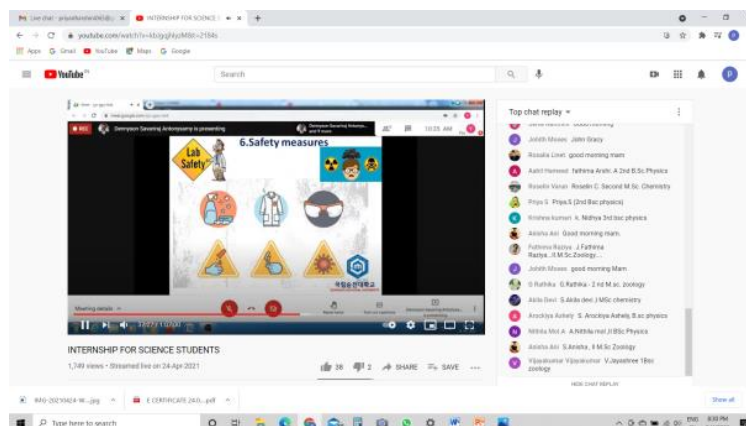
Live chat - priyadharshini | INTERNSHIP FOR SCIENCE | +

youtube.com/watch?v=

Apps Gmail YouTube Maps Google

YouTube IN

Search

Dennyson Savarraj Antonysamy is presenting

Lab Safety

6.Safety measures

Meeting details

INTERNSHIP FOR SCIENCE STUDENTS

1,749 views • Streamed live on 24-Apr-2021

38 2 SHARE SAVE

Top chat replay

Jobith Moses John Gracy

Rosalia Lovet good morning mam

Aabil Hameed fathima Arshi A 2nd B.Sc.Physics

Roselin Vanan Roselin C Second M.Sc. Chemistry

Priya S Priya.S (2nd Bsc physics)

Krishna kumari K. Nithya 3rd bsc physics

Anisha Ani Good morning mam.

Fathima Raziya J.Fathima Raziya..II.M.Sc.Zoology...

Jobith Moses good morning Mam

G Rathika G.Rathika - 2 nd M.sc. zoology

Akila Devi S.Akila devi,I MSc chemistry

Arockiya Ashely S. Arockiya Ashely.B.sc physics

Nithila Mol A A.Nithila mol,II BSc Physics

Anisha Ani S.Anisha, II M.Sc Zoology

Vijayakumar Vijayakumar V.Jayashree 1Bsc zoology

HIDE CHAT REPLAY

IMG-20210424-W....jpg

E CERTIFICATE 24.0....pdf

Show all

Type here to search

ENG 8:30 PM